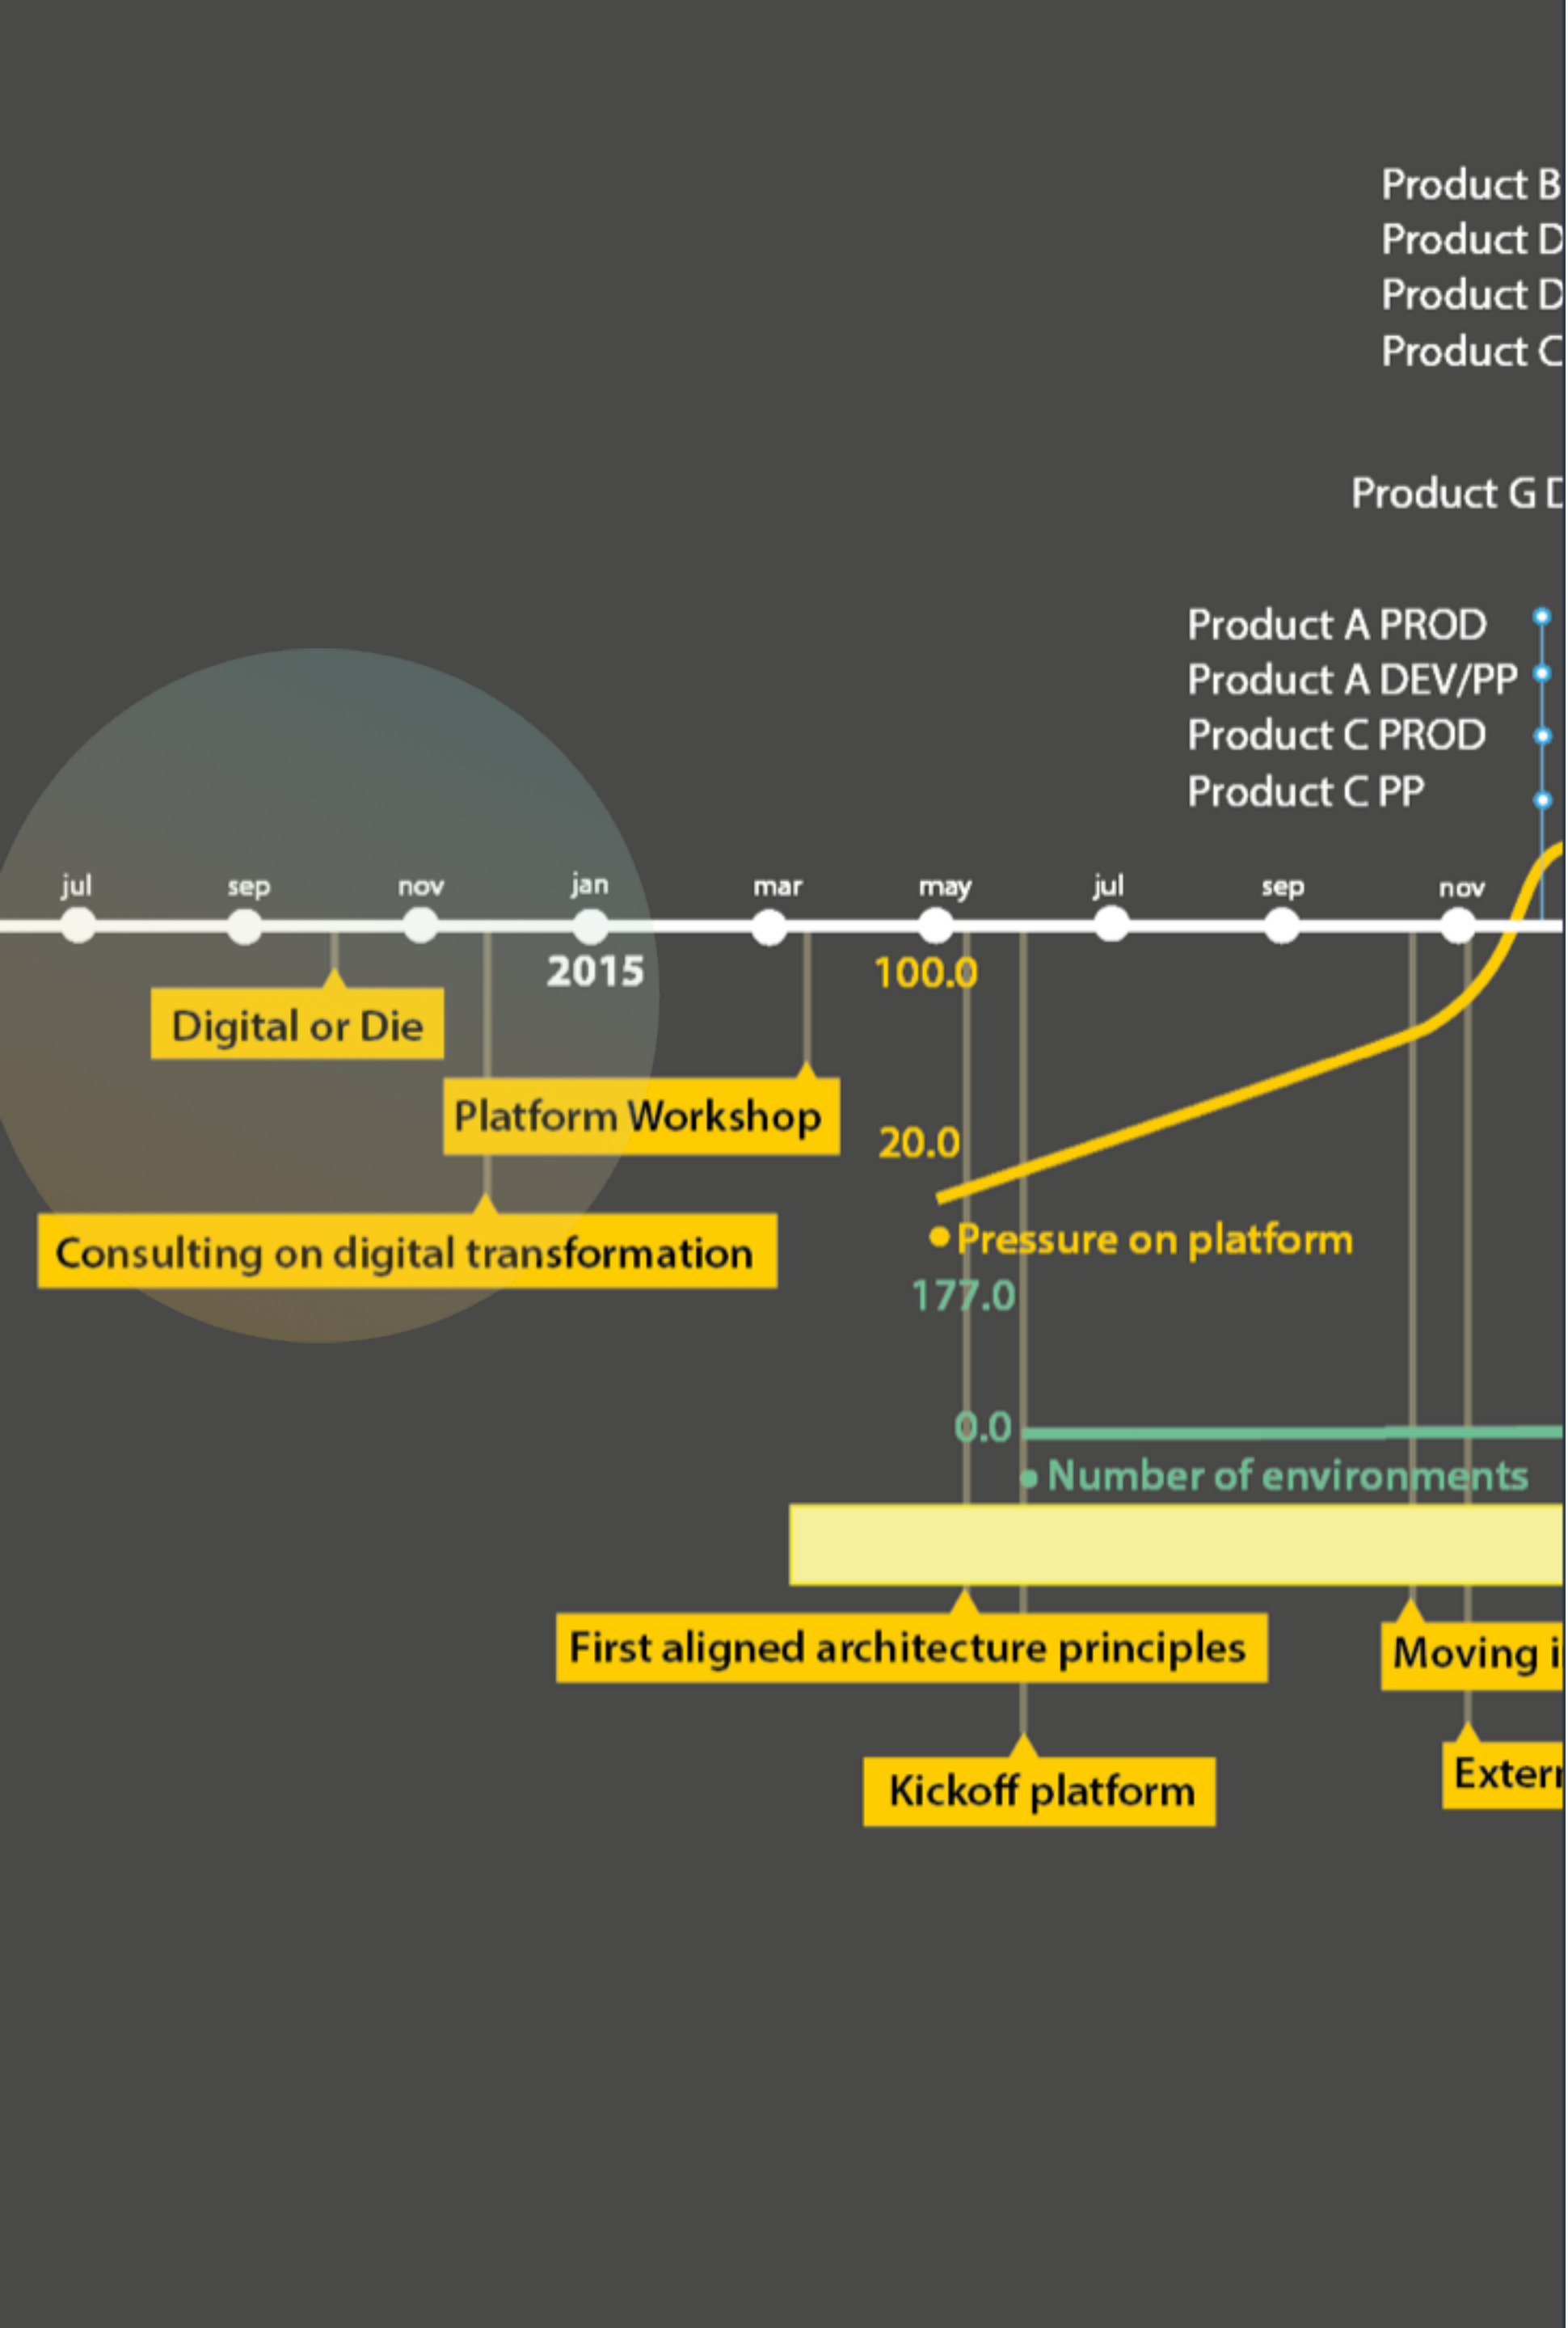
Product B
Product D
Product D
Product C

Product G D

Product A PROD
Product A DEV/PP
Product C PROD
Product C PP

jul
sep
nov
jan
mar
may
jul
sep
nov

2015

100.0

Digital or Die

Platform Workshop

20.0

Consulting on digital transformation

Pressure on platform

177.0

0.0

Number of environments

First aligned architecture principles

Moving i

Kickoff platform

Extern